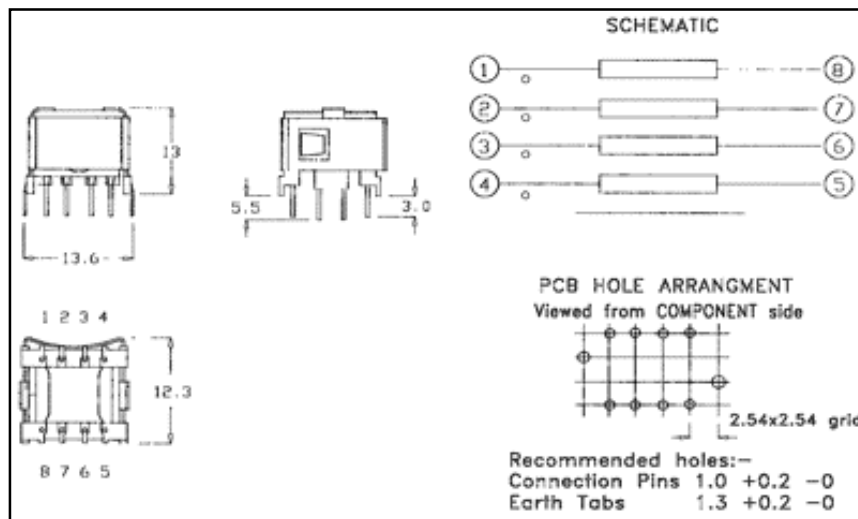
SCHEMATIC

1 8
2 7
3 6
4 5

13

13.6

5.5

3.0

1 2 3 4

12.3

8 7 6 5

PCB HOLE ARRANGMENT
Viewed from COMPONENT side

2.54x2.54 grid

Recommended holes:-
Connection Pins 1.0 +0.2 -0
Earth Tabs 1.3 +0.2 -0